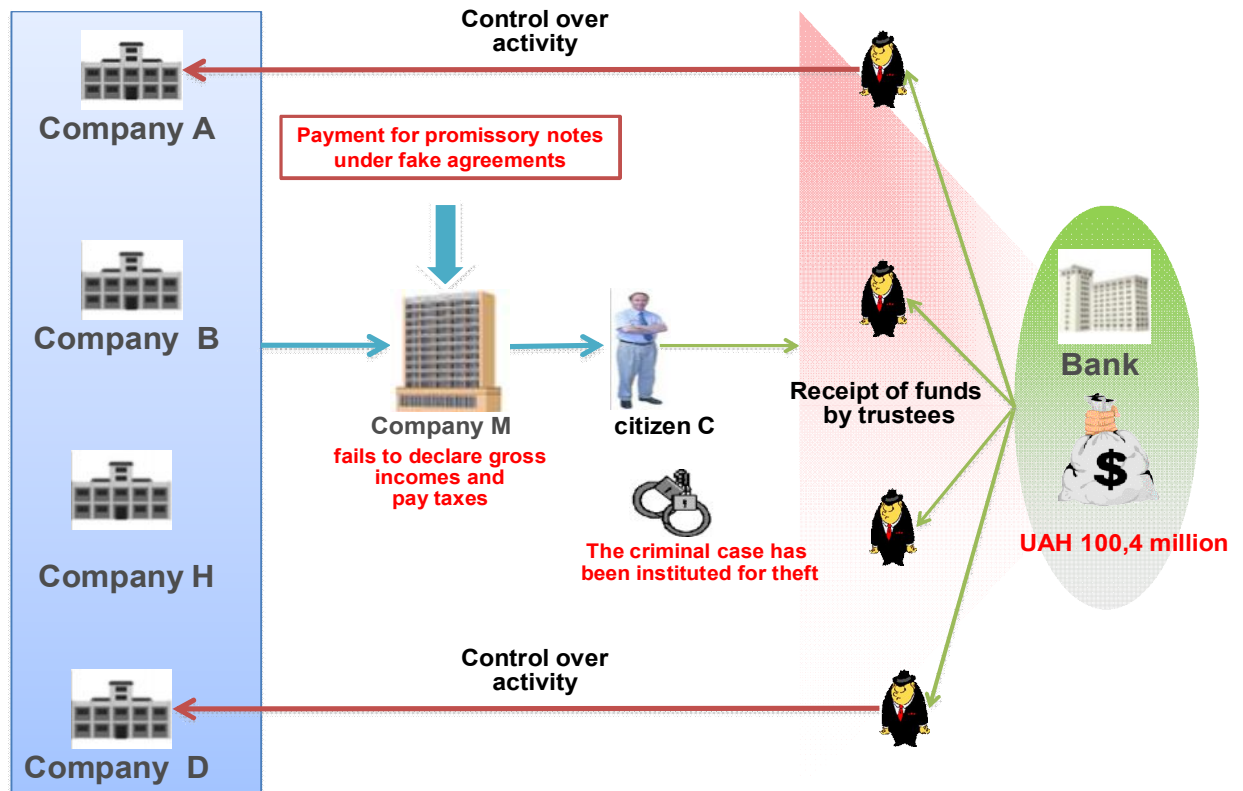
Control over activity

Company A

Payment for promissory notes under fake agreements

Company B

Company M
fails to declare gross incomes and pay taxes

citizen C

Receipt of funds by trustees

Bank

$

UAH 100,4 million

The criminal case has been instituted for theft

Company H

Control over activity

Company D